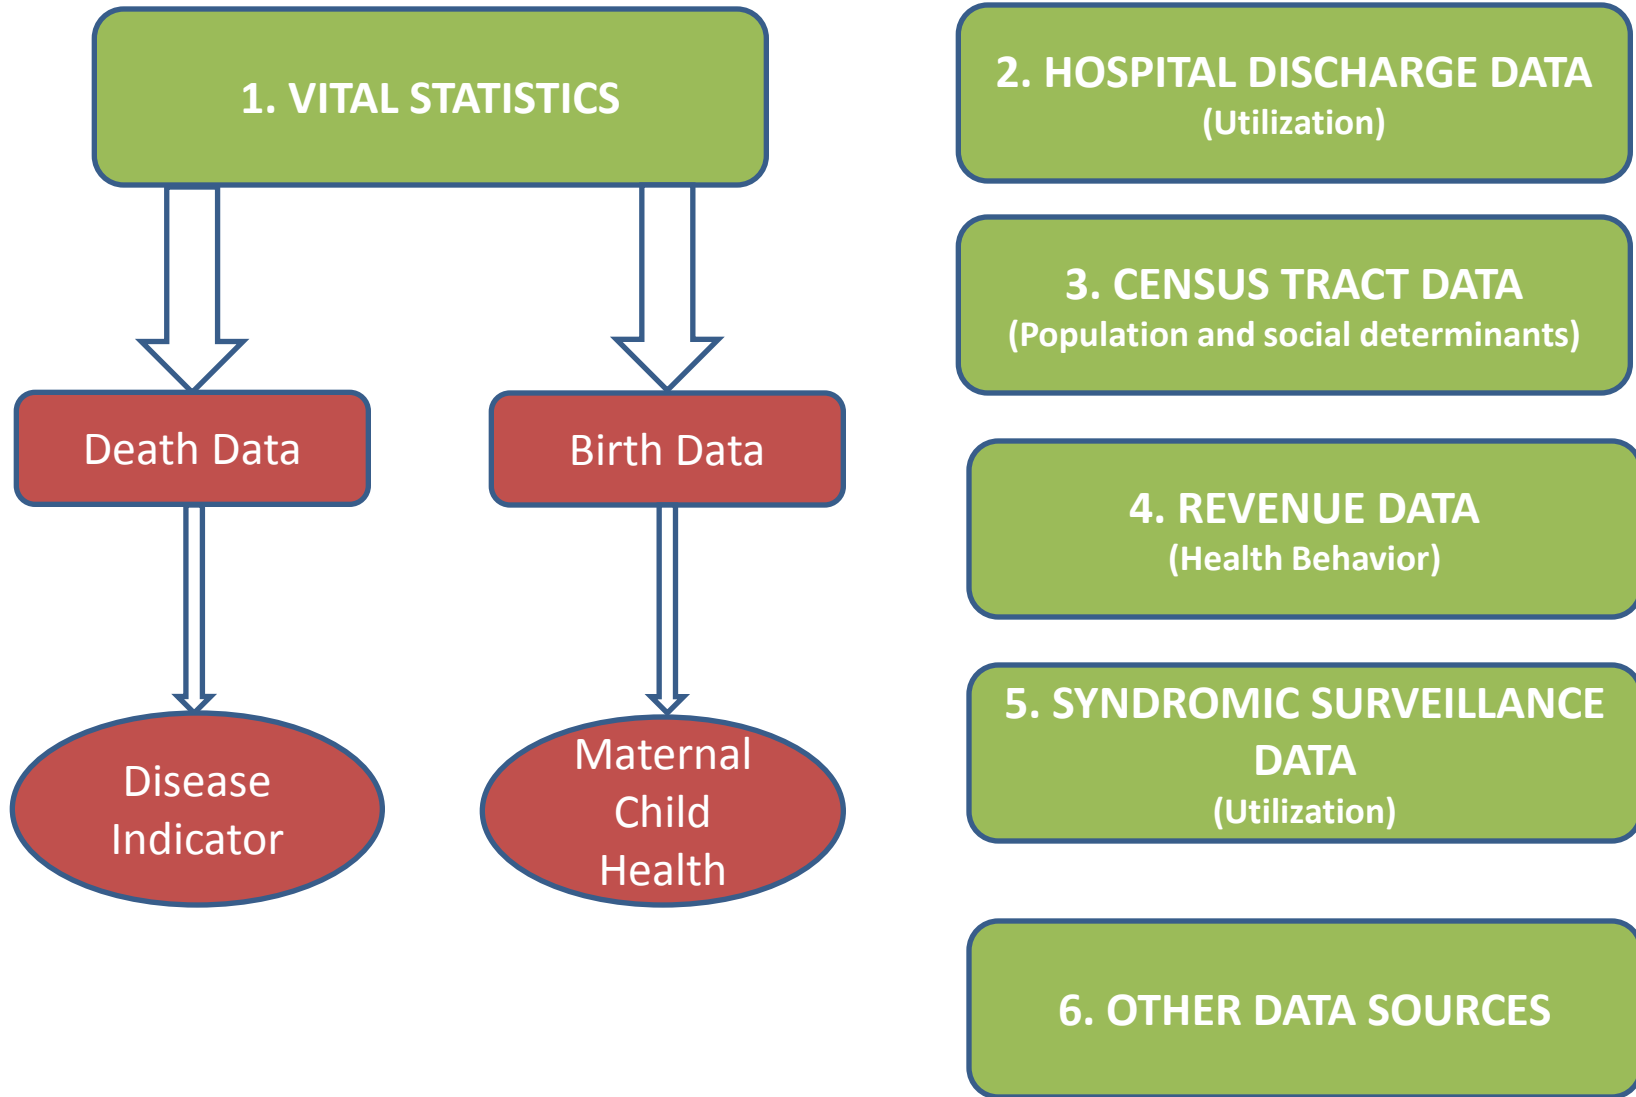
1. VITAL STATISTICS

Death Data

Birth Data

Disease Indicator

Maternal Child Health

2. HOSPITAL DISCHARGE DATA
(Utilization)

3. CENSUS TRACT DATA
(Population and social determinants)

4. REVENUE DATA
(Health Behavior)

5. SYNDROMIC SURVEILLANCE DATA
(Utilization)

6. OTHER DATA SOURCES